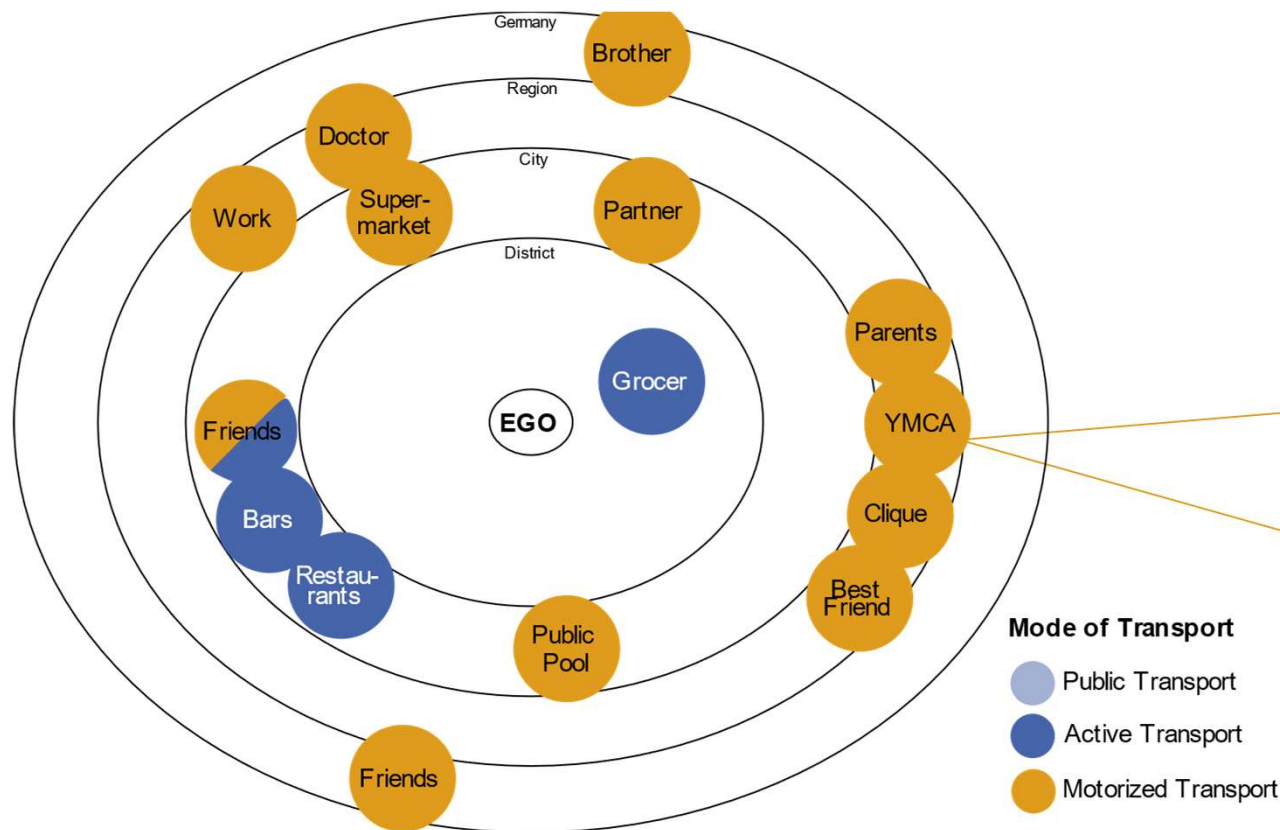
Germany
Brother
Region
Doctor
City
Work
Supermarket
Partner
District
Parents
Grocer
Friends
EGO
YMCA
Bars
Clique
Restaurants
Best Friend
Public Pool
Mode of Transport
Public Transport
Active Transport
Friends
Motorized Transport